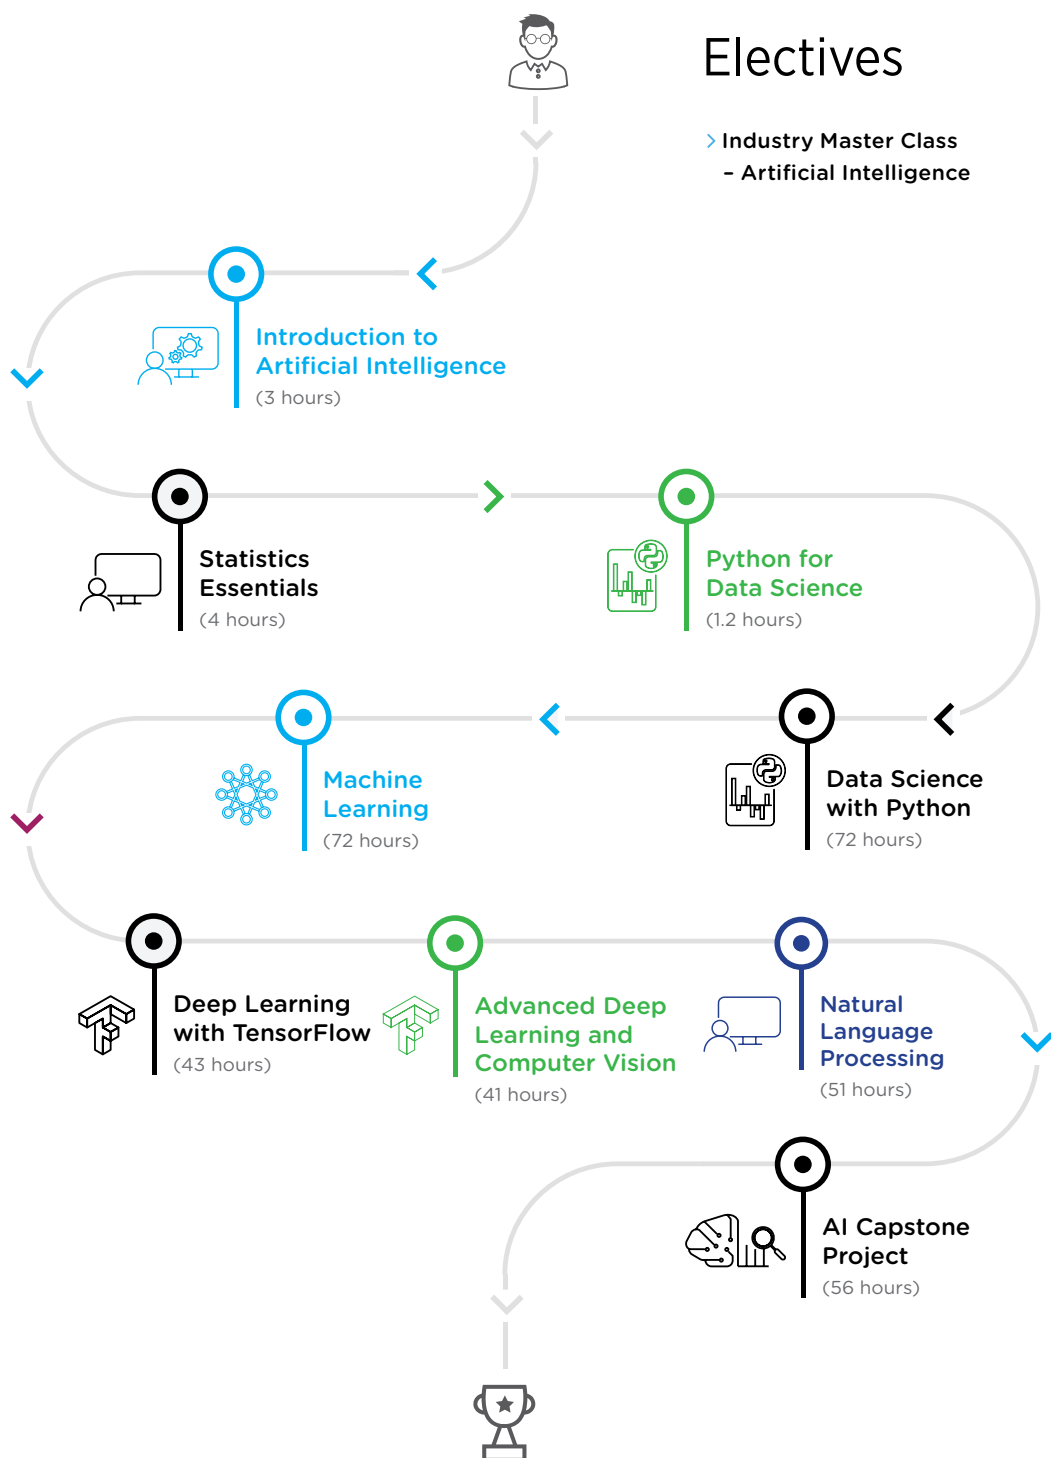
Electives

Industry Master Class – Artificial Intelligence

Introduction to Artificial Intelligence
(3 hours)

Statistics Essentials
(4 hours)

Python for Data Science
(1.2 hours)

Data Science with Python
(72 hours)

Machine Learning
(72 hours)

Deep Learning with TensorFlow
(43 hours)

Advanced Deep Learning and Computer Vision
(41 hours)

Natural Language Processing
(51 hours)

AI Capstone Project
(56 hours)